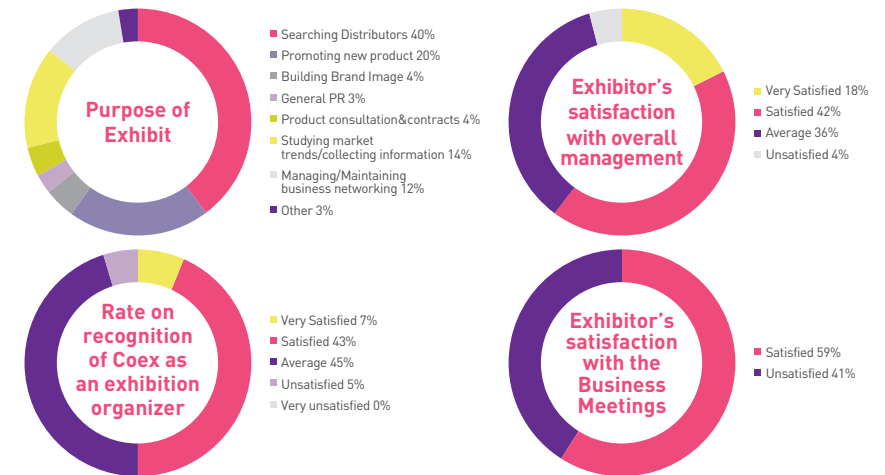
Purpose of Exhibit

Searching Distributors 40%
Promoting new product 20%
Building Brand Image 4%
General PR 3%
Product consultation&contracts 4%
Studying market trends/collecting information 14%
Managing/Maintaining business networking 12%
Other 3%

Exhibitor's satisfaction with overall management

Very Satisfied 18%
Satisfied 42%
Average 36%
Unsatisfied 4%

Rate on recognition of Coex as an exhibition organizer

Very Satisfied 7%
Satisfied 43%
Average 45%
Unsatisfied 5%
Very unsatisfied 0%

Exhibitor's satisfaction with the Business Meetings

Satisfied 59%
Unsatisfied 41%